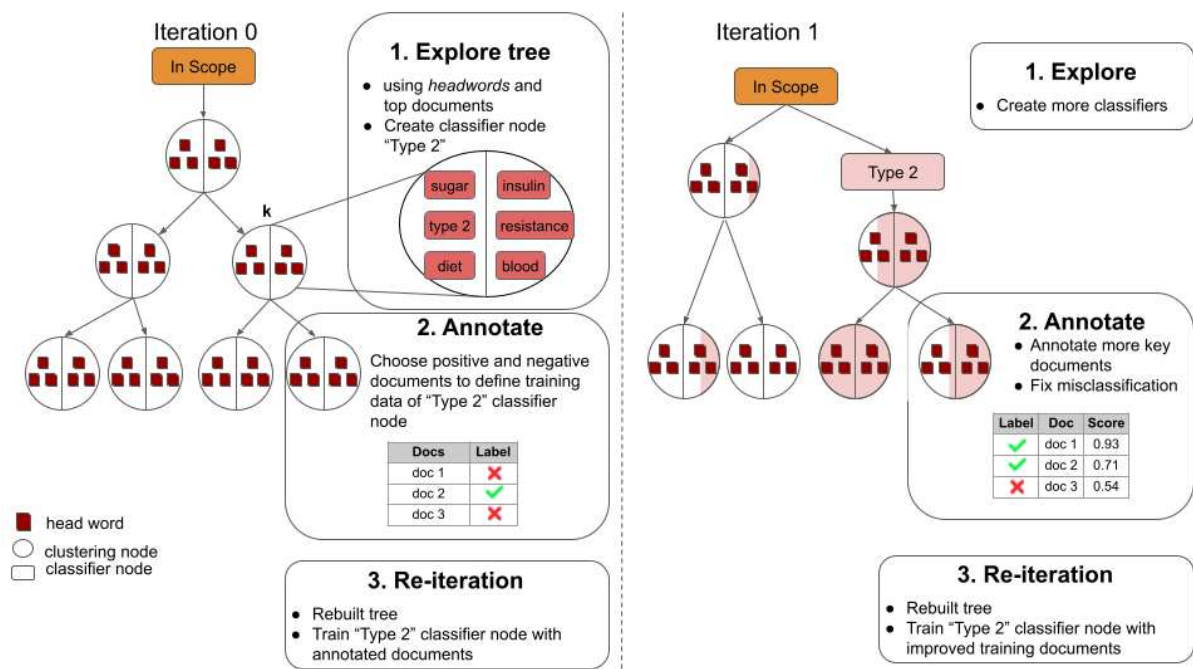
Iteration 0

In Scope

k

1. Explore tree

• using *headwords* and top documents
• Create classifier node "Type 2"

sugar
insulin
type 2
resistance
diet
blood

2. Annotate

Choose positive and negative documents to define training data of "Type 2" classifier node

| Docs | Label |
|---|---|
| doc 1 | ✗ |
| doc 2 | ✓ |
| doc 3 | ✗ |

head word
clustering node
classifier node

3. Re-iteration

• Rebuilt tree
• Train "Type 2" classifier node with annotated documents

Iteration 1

In Scope

Type 2

1. Explore

• Create more classifiers

2. Annotate

• Annotate more key documents
• Fix misclassification

| Label | Doc | Score |
|---|---|---|
| ✓ | doc 1 | 0.93 |
| ✓ | doc 2 | 0.71 |
| ✗ | doc 3 | 0.54 |

3. Re-iteration

• Rebuilt tree
• Train "Type 2" classifier node with improved training documents